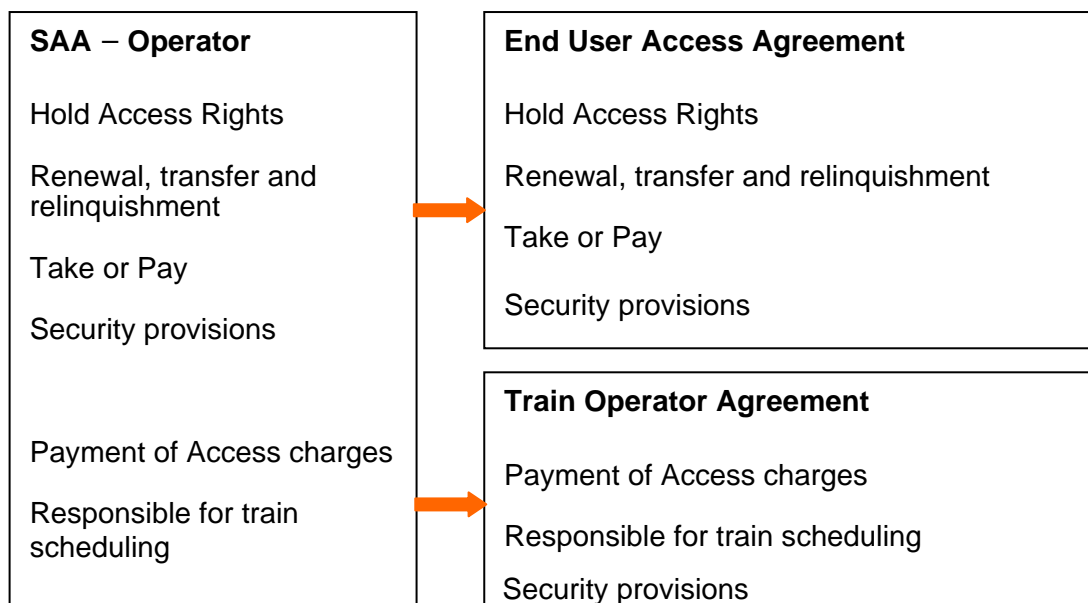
SAA – Operator

Hold Access Rights

Renewal, transfer and relinquishment

Take or Pay

Security provisions

Payment of Access charges

Responsible for train scheduling

End User Access Agreement

Hold Access Rights

Renewal, transfer and relinquishment

Take or Pay

Security provisions

Train Operator Agreement

Payment of Access charges

Responsible for train scheduling

Security provisions